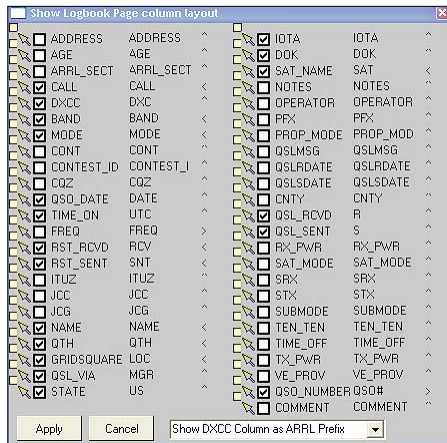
Show Logbook Page column layout

| | | | |
|---|---|---|---|
| ADDRESS | ADDRESS | ^ |
| AGE | AGE | ^ |
| ARRL_SECT | ARRL_SECT | ^ |
| CALL | CALL | < |
| DXCC | DXC | ^ |
| BAND | BAND | ^ |
| MODE | MODE | < |
| CONT | CONT | ^ |
| CONTEST_ID | CONTEST_I | ^ |
| CQZ | CQZ | ^ |
| QSO_DATE | DATE | ^ |
| TIME_ON | UTC | ^ |
| FREQ | FREQ | > |
| RST_RCVD | RCV | < |
| RST_SENT | SNT | < |
| ITUZ | ITUZ | ^ |
| JCC | JCC | ^ |
| JCG | JCG | ^ |
| NAME | NAME | < |
| QTH | QTH | < |
| GRIDSQUARE | LOC | < |
| QSL_VIA | MGR | ^ |
| STATE | US | ^ |

| | | |
|---|---|---|
| IOTA | IOTA | ^ |
| DOK | DOK | ^ |
| SAT_NAME | SAT | < |
| NOTES | NOTES | ^ |
| OPERATOR | OPERATOR | ^ |
| PFX | PFX | ^ |
| PROP_MODE | PROP_MOD | ^ |
| QSLMSG | QSLMSG | ^ |
| QSLRDATE | QSLRDATE | ^ |
| QSLSDATE | QSLSDATE | ^ |
| CNTY | CNTY | ^ |
| QSL_RCVD | R | ^ |
| QSL_SENT | S | ^ |
| RX_PWR | RX_PWR | ^ |
| SAT_MODE | SAT_MODE | ^ |
| SRX | SRX | ^ |
| STX | STX | ^ |
| SUBMODE | SUBMODE | ^ |
| TEN_TEN | TEN_TEN | ^ |
| TIME_OFF | TIME_OFF | ^ |
| TX_PWR | TX_PWR | ^ |
| VE_PROV | VE_PROV | ^ |
| QSO_NUMBER | QSO# | > |
| COMMENT | COMMENT | ^ |

Apply | Cancel | Show DXCC Column as ARRL Prefix